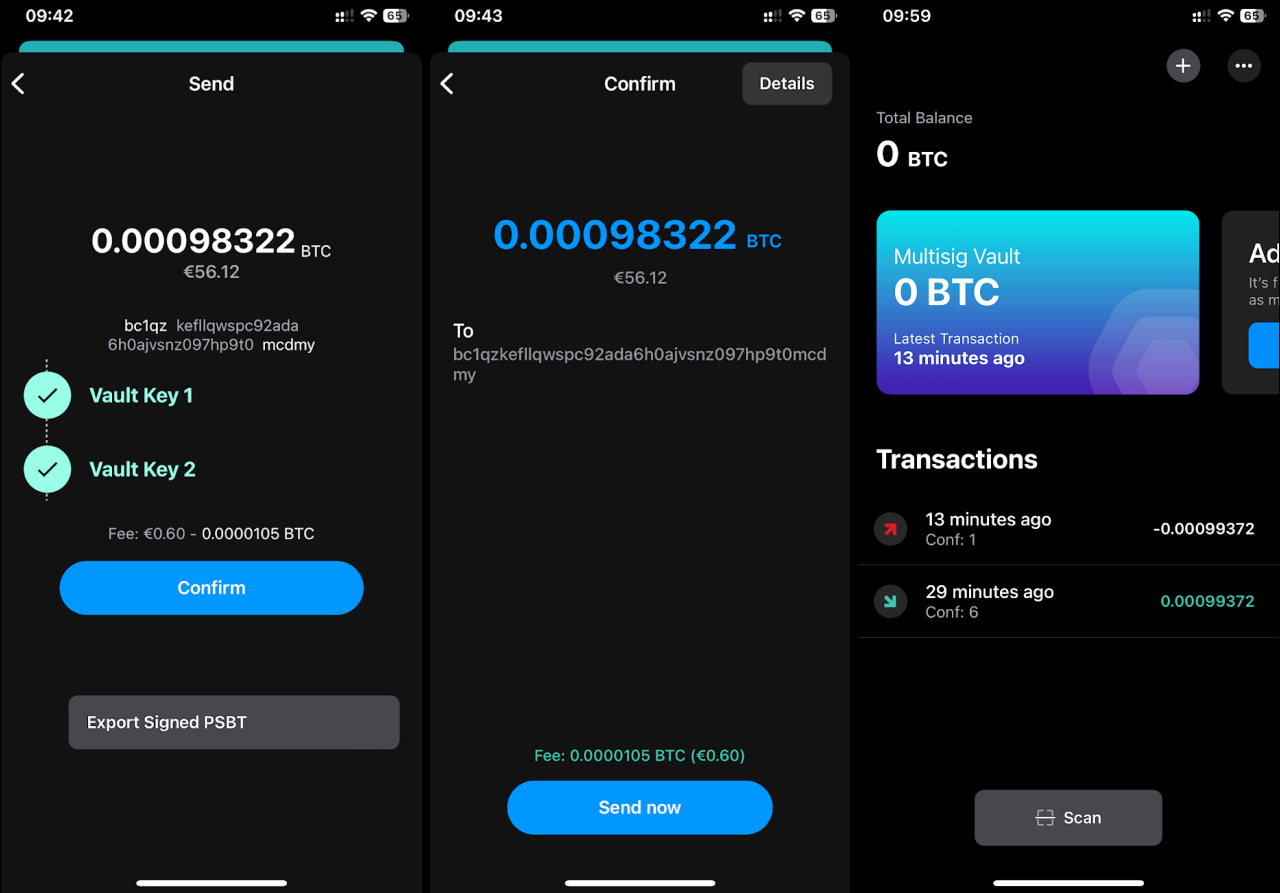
09:42

65

Send

0.00098322 BTC
€56.12

bc1qz keflIqwspc92ada 6h0ajvsnz097hp9t0 mcdmy

Vault Key 1

Vault Key 2

Fee: €0.60 - 0.0000105 BTC

Confirm

Export Signed PSBT

09:43

65

Confirm

Details

0.00098322 BTC

€56.12

To
bc1qzkeflIqwspc92ada6h0ajvsnz097hp9t0mcdmy

Fee: 0.0000105 BTC (€0.60)

Send now

09:59

65

Total Balance
0 BTC

Multisig Vault
0 BTC
Latest Transaction
13 minutes ago

Ad
It's f
as m

Transactions

13 minutes ago
Conf: 1
-0.00099372

29 minutes ago
Conf: 6
0.00099372

Scan